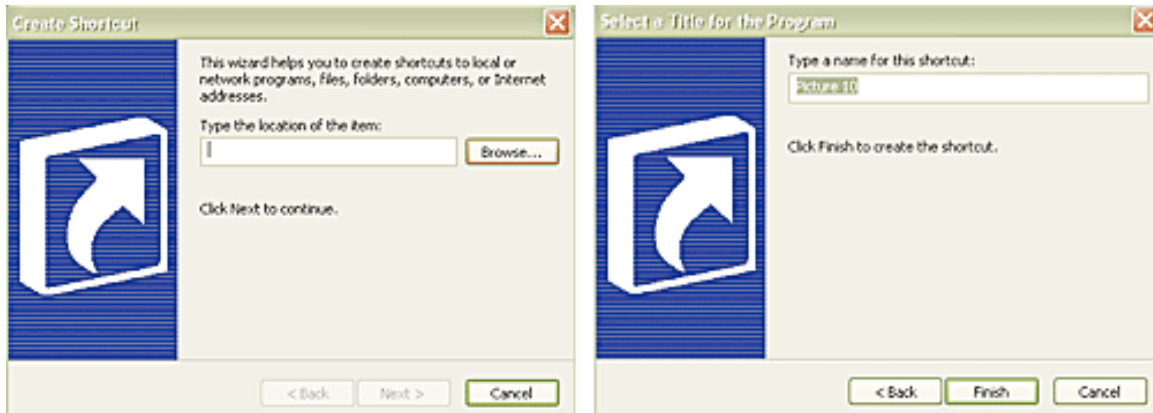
Create Shortcut

This wizard helps you to create shortcuts to local or network programs, files, folders, computers, or Internet addresses.

Type the location of the item:

Browse...

Click Next to continue.

< Back Next > Cancel

Select a Title for the Program

Type a name for this shortcut:

Picture 10

Click Finish to create the shortcut.

< Back Finish Cancel